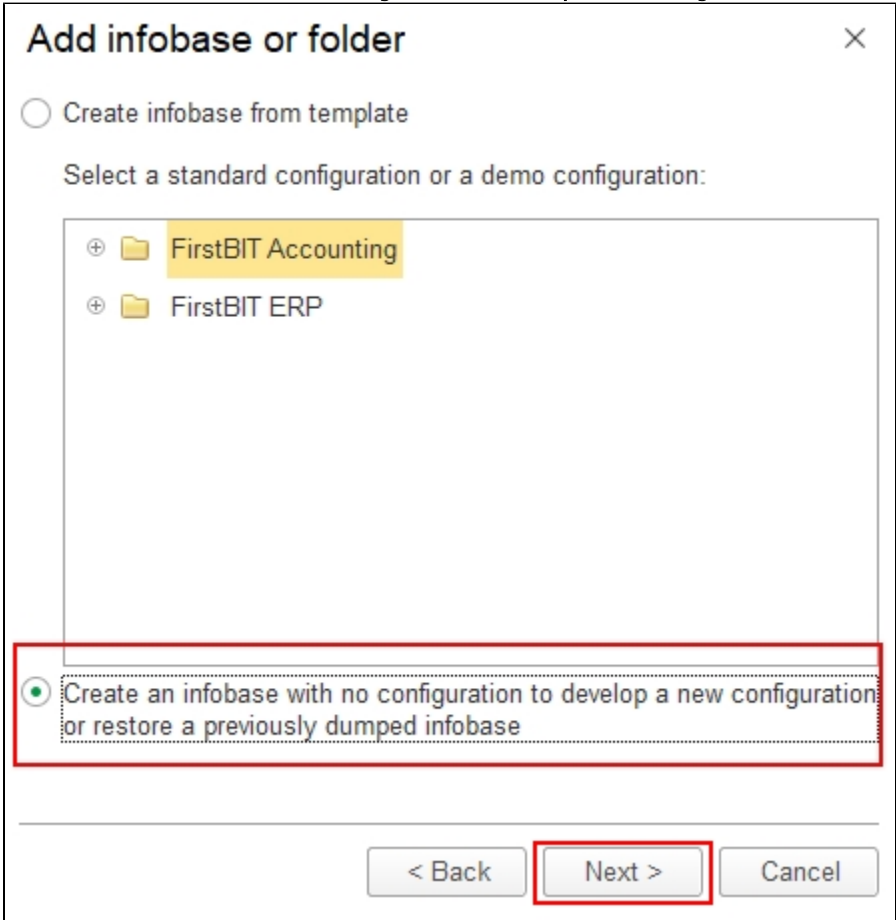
Add infobase or folder ×

Create infobase from template

Select a standard configuration or a demo configuration:

FirstBIT Accounting

FirstBIT ERP

Create an infobase with no configuration to develop a new configuration or restore a previously dumped infobase

< Back Next > Cancel